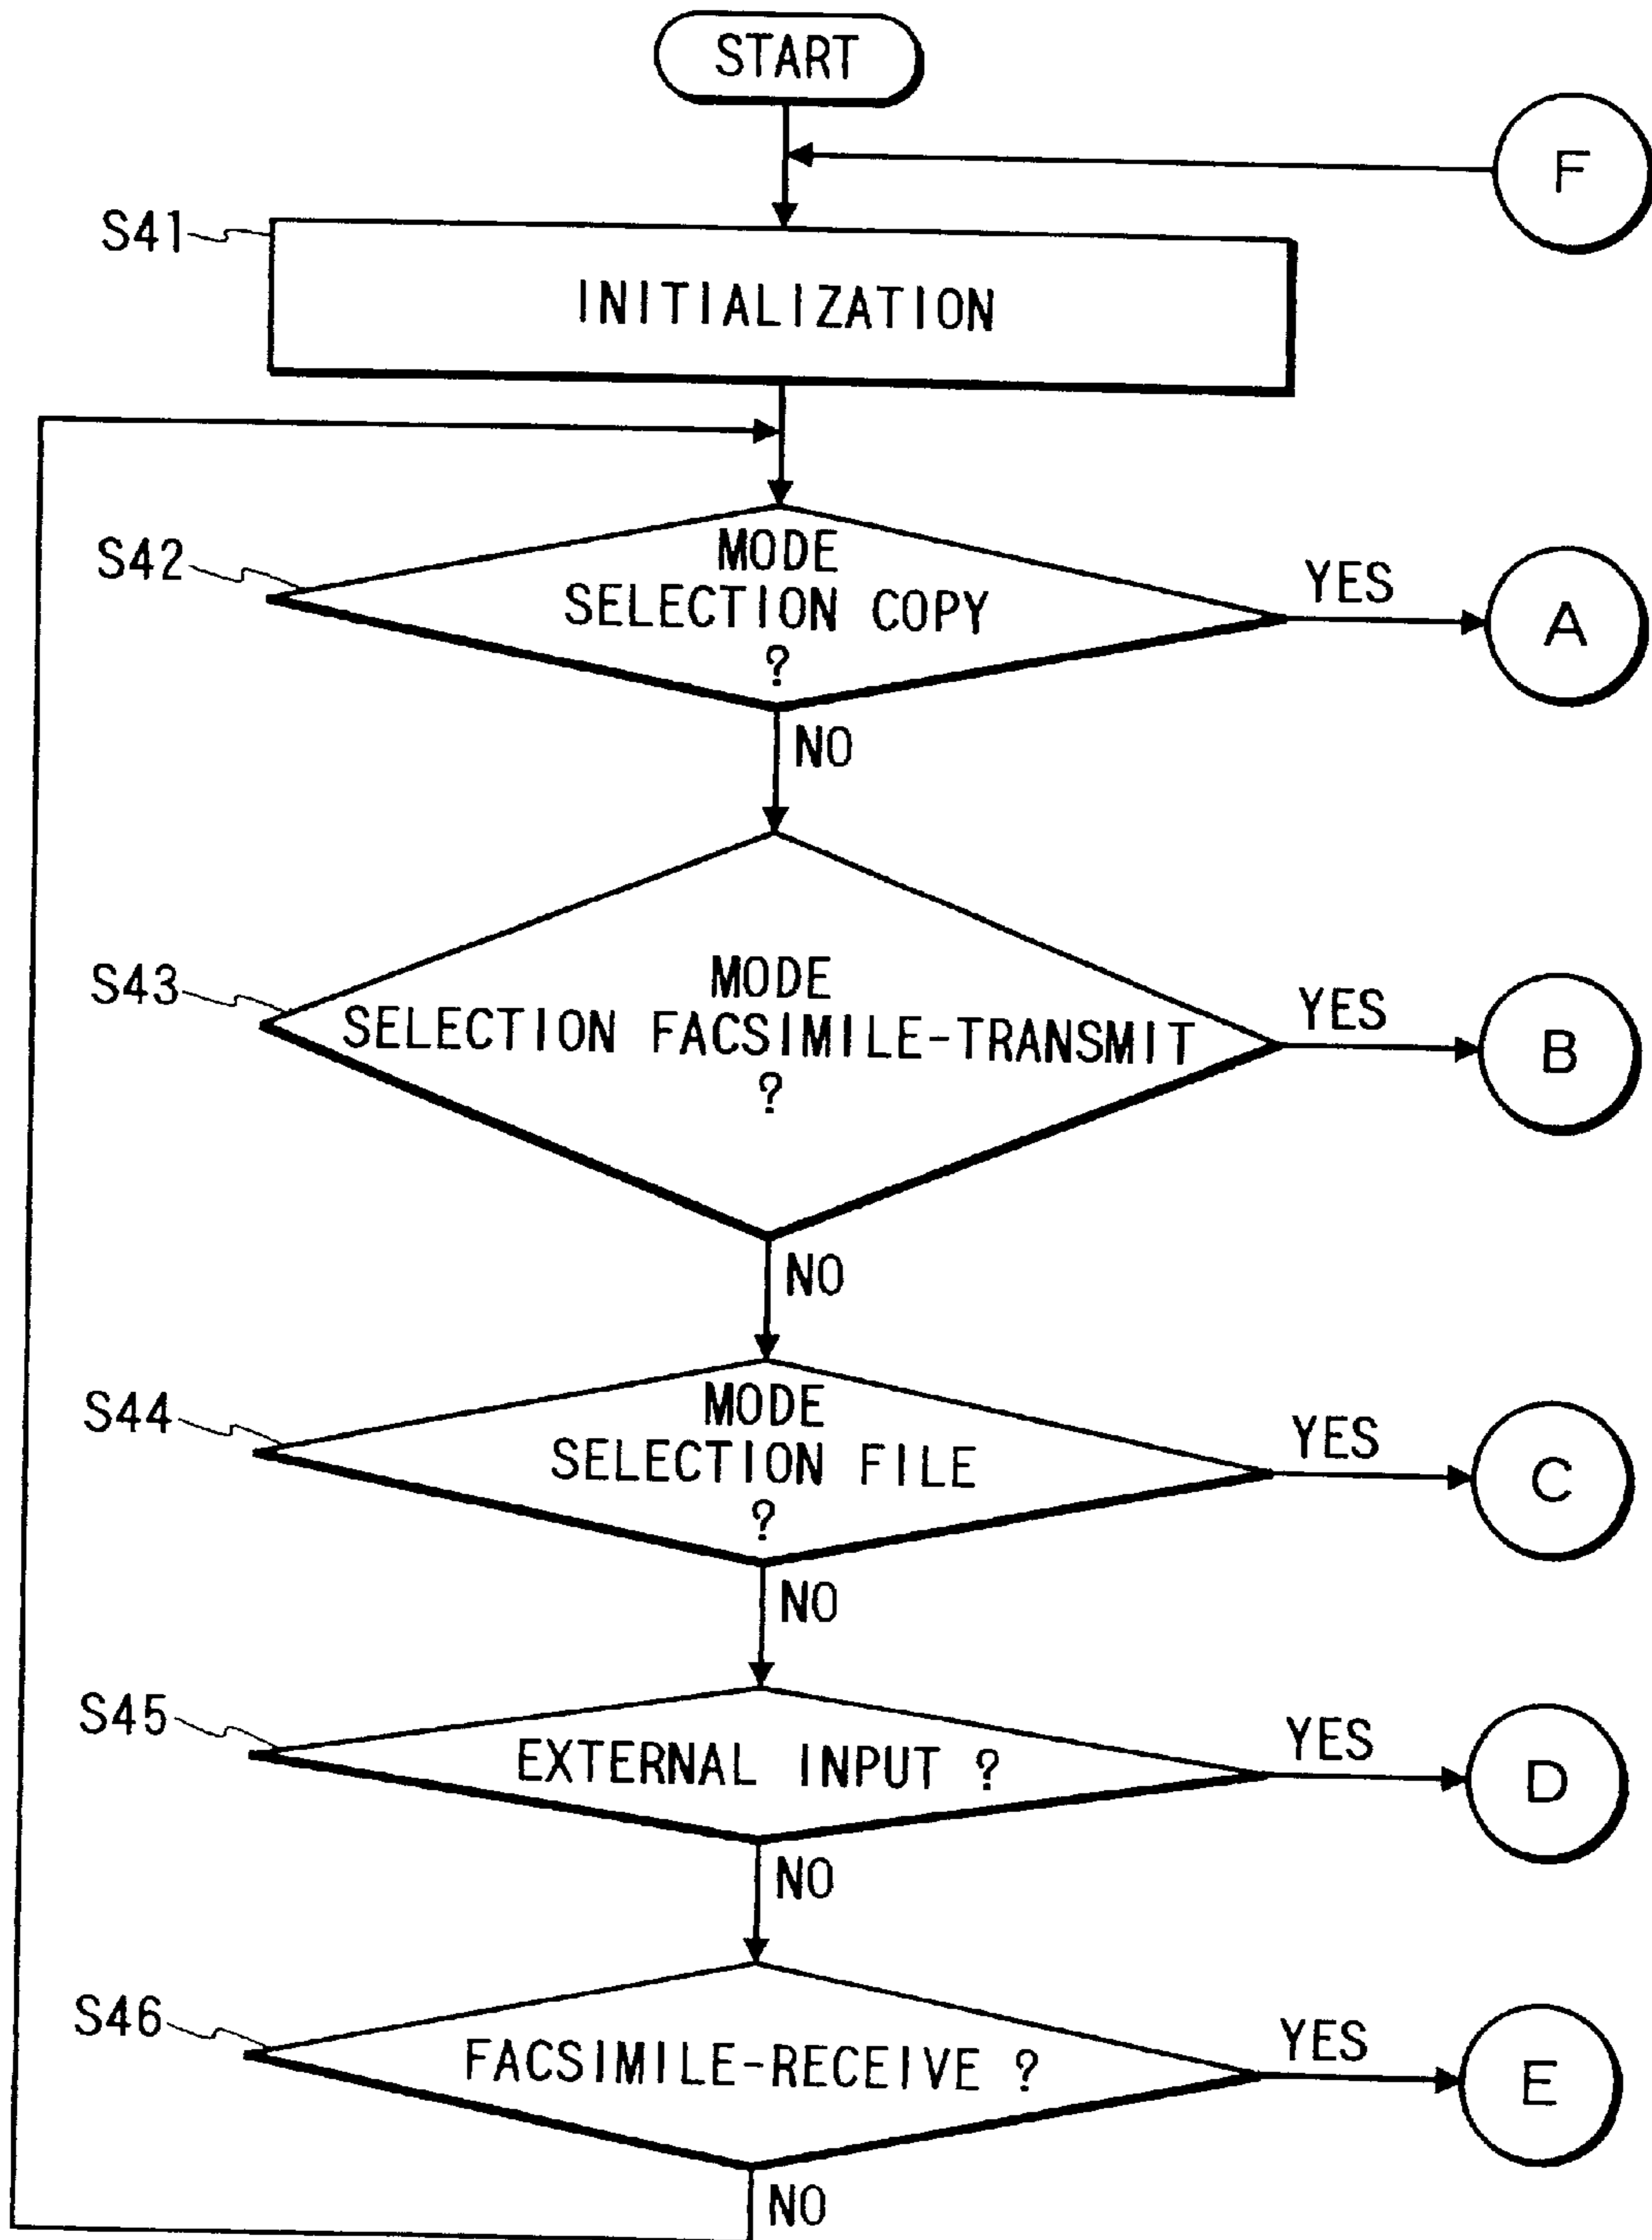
START

F

S41
INITIALIZATION

S42
MODE SELECTION COPY ?
YES
A
NO

S43
MODE SELECTION FACSIMILE-TRANSMIT ?
YES
B
NO

S44
MODE SELECTION FILE ?
YES
C
NO

S45
EXTERNAL INPUT ?
YES
D
NO

S46
FACSIMILE-RECEIVE ?
YES
E
NO